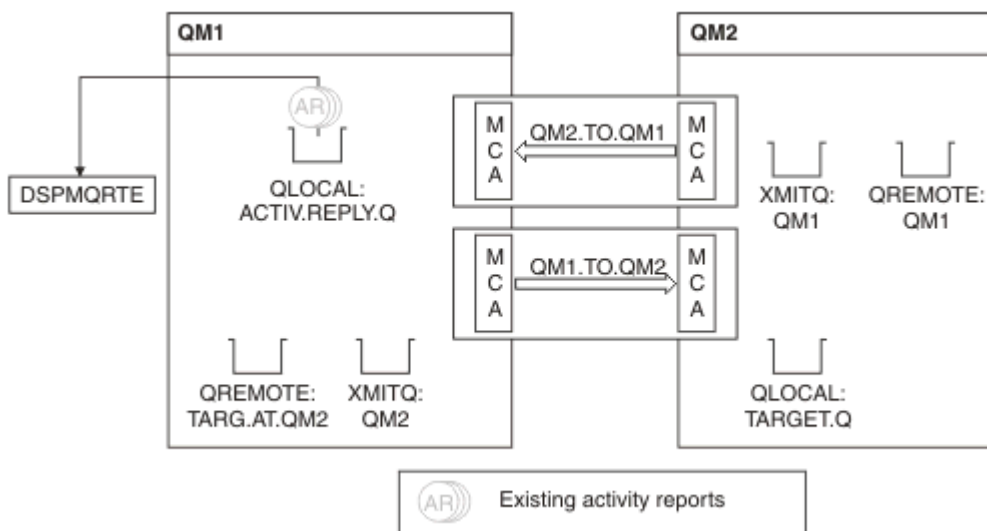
QM1

QM2

AR

DSPMQRTE

QLOCAL: ACTIV.REPLY.Q

M C A

QM2.TO.QM1

M C A

M C A

QM1.TO.QM2

M C A

XMITQ: QM1

QREMOTE: QM1

QREMOTE: TARG.AT.QM2

XMITQ: QM2

QLOCAL: TARGET.Q

AR

Existing activity reports